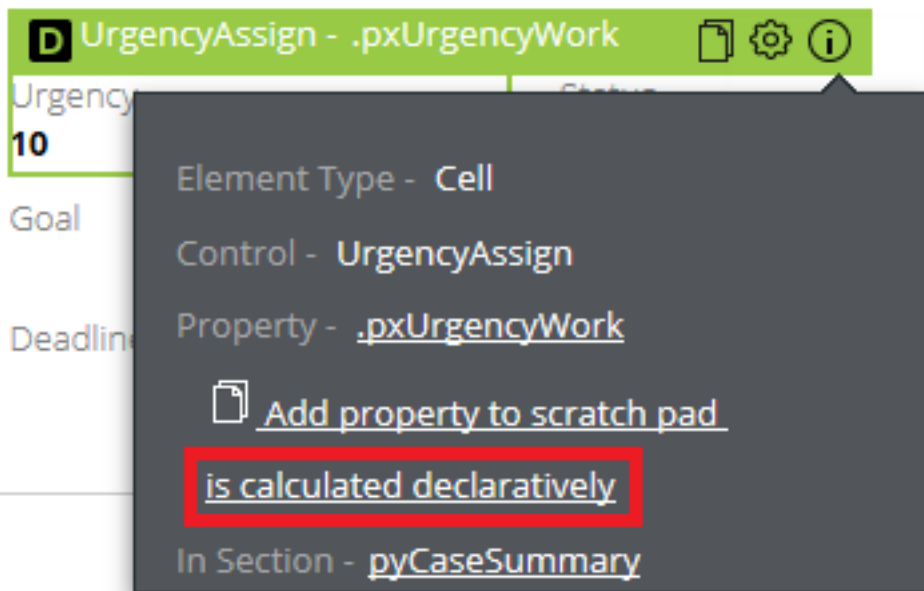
D UrgencyAssign - .pxUrgencyWork

Urgency
10

Goal

Deadline

Status

Element Type - Cell

Control - UrgencyAssign

Property - .pxUrgencyWork

Add property to scratch pad

is calculated declaratively

In Section - pyCaseSummary